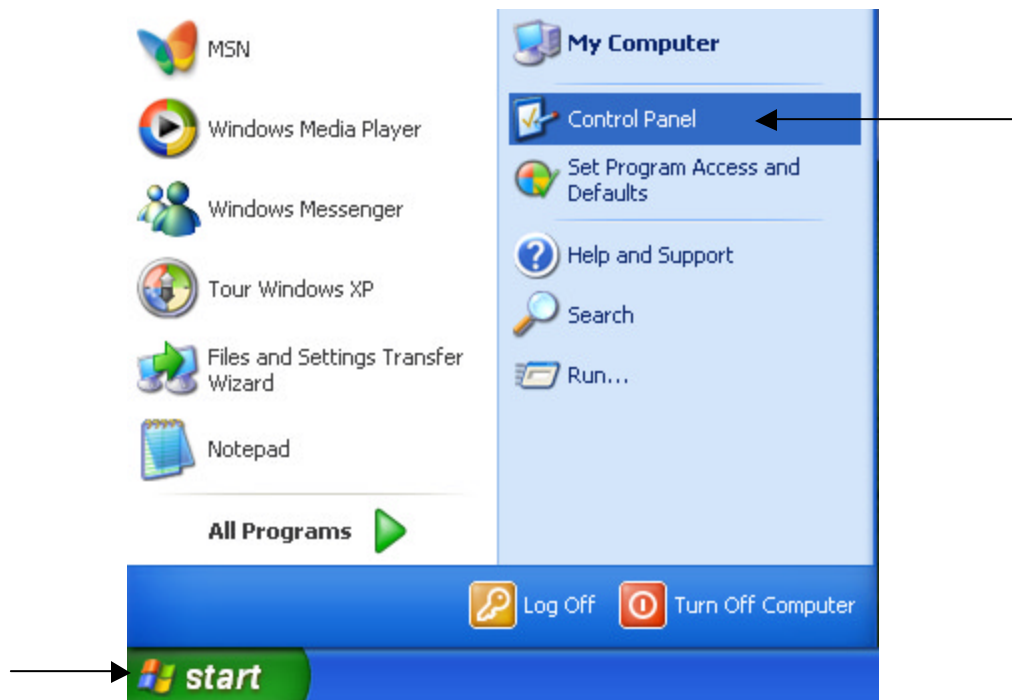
MSN

Windows Media Player

Windows Messenger

Tour Windows XP

Files and Settings Transfer Wizard

Notepad

All Programs

My Computer

Control Panel

Set Program Access and Defaults

Help and Support

Search

Run...

Log Off

Turn Off Computer

start